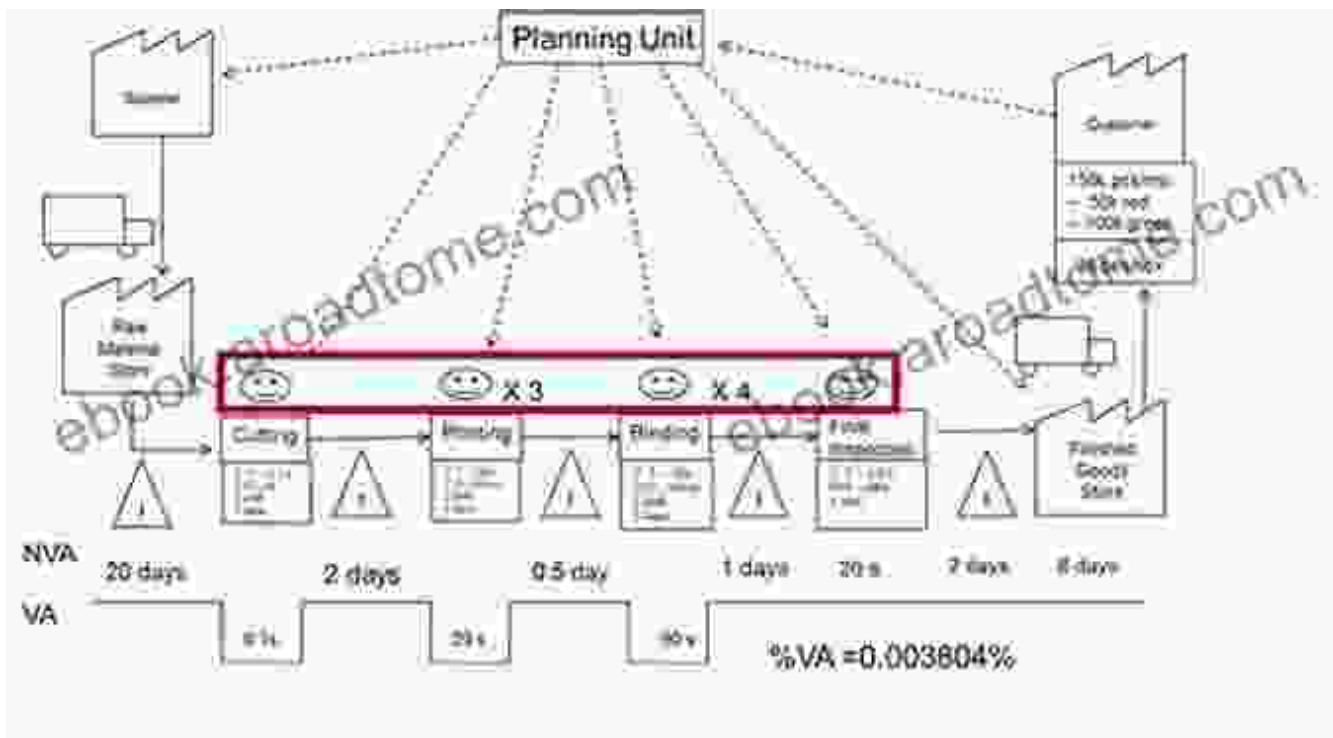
Planning Unit

Supplier

Customer

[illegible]

Raw Material Store

X 3

X 4

Cutting

Printing

Binding

Final Inspection

Finished Goods Store

I

I

I

I

I

NVA 20 days 2 days 0.5 day 1 days 20 s 2 days 8 days

VA

6 h

20 s

30 s

%VA =0.003804%

ebook.roadtome.com

ebook.roadtome.com